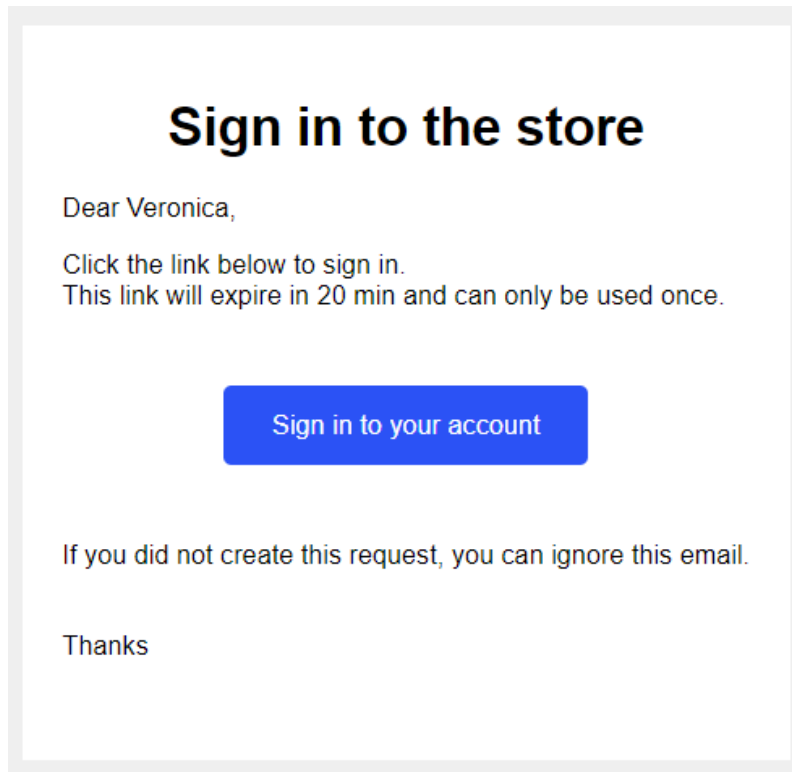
Sign in to the store

Dear Veronica,

Click the link below to sign in.
This link will expire in 20 min and can only be used once.

Sign in to your account

If you did not create this request, you can ignore this email.

Thanks